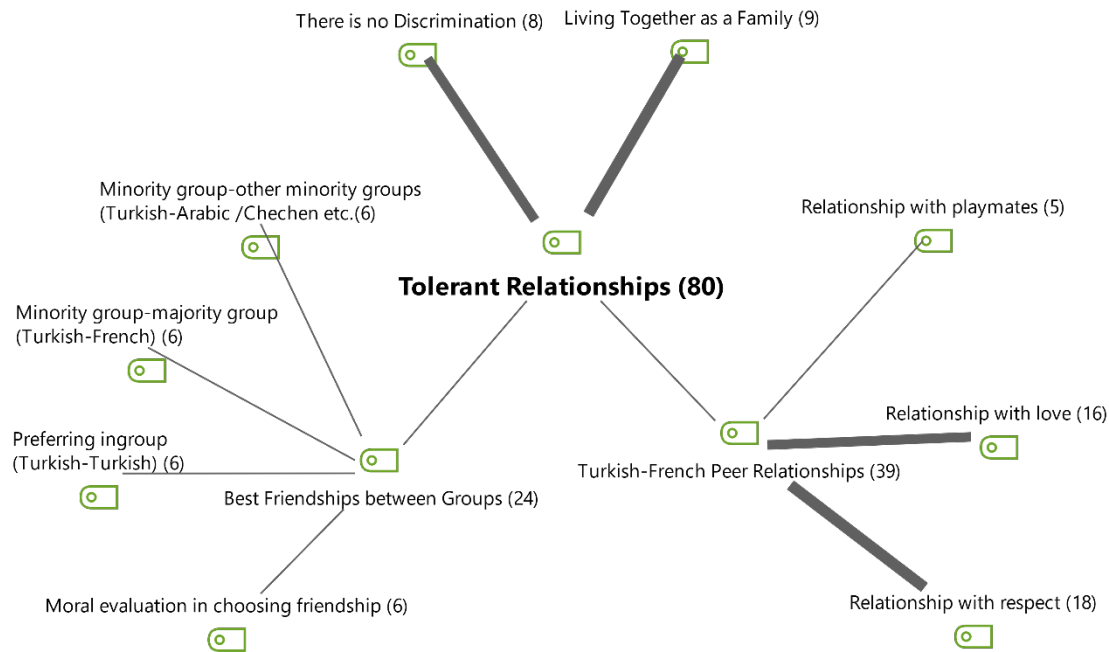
There is no Discrimination (8)

Living Together as a Family (9)

Minority group-other minority groups (Turkish-Arabic /Chechen etc.(6)

Relationship with playmates (5)

Tolerant Relationships (80)

Minority group-majority group (Turkish-French) (6)

Relationship with love (16)

Preferring ingroup (Turkish-Turkish) (6)

Turkish-French Peer Relationships (39)

Best Friendships between Groups (24)

Moral evaluation in choosing friendship (6)

Relationship with respect (18)